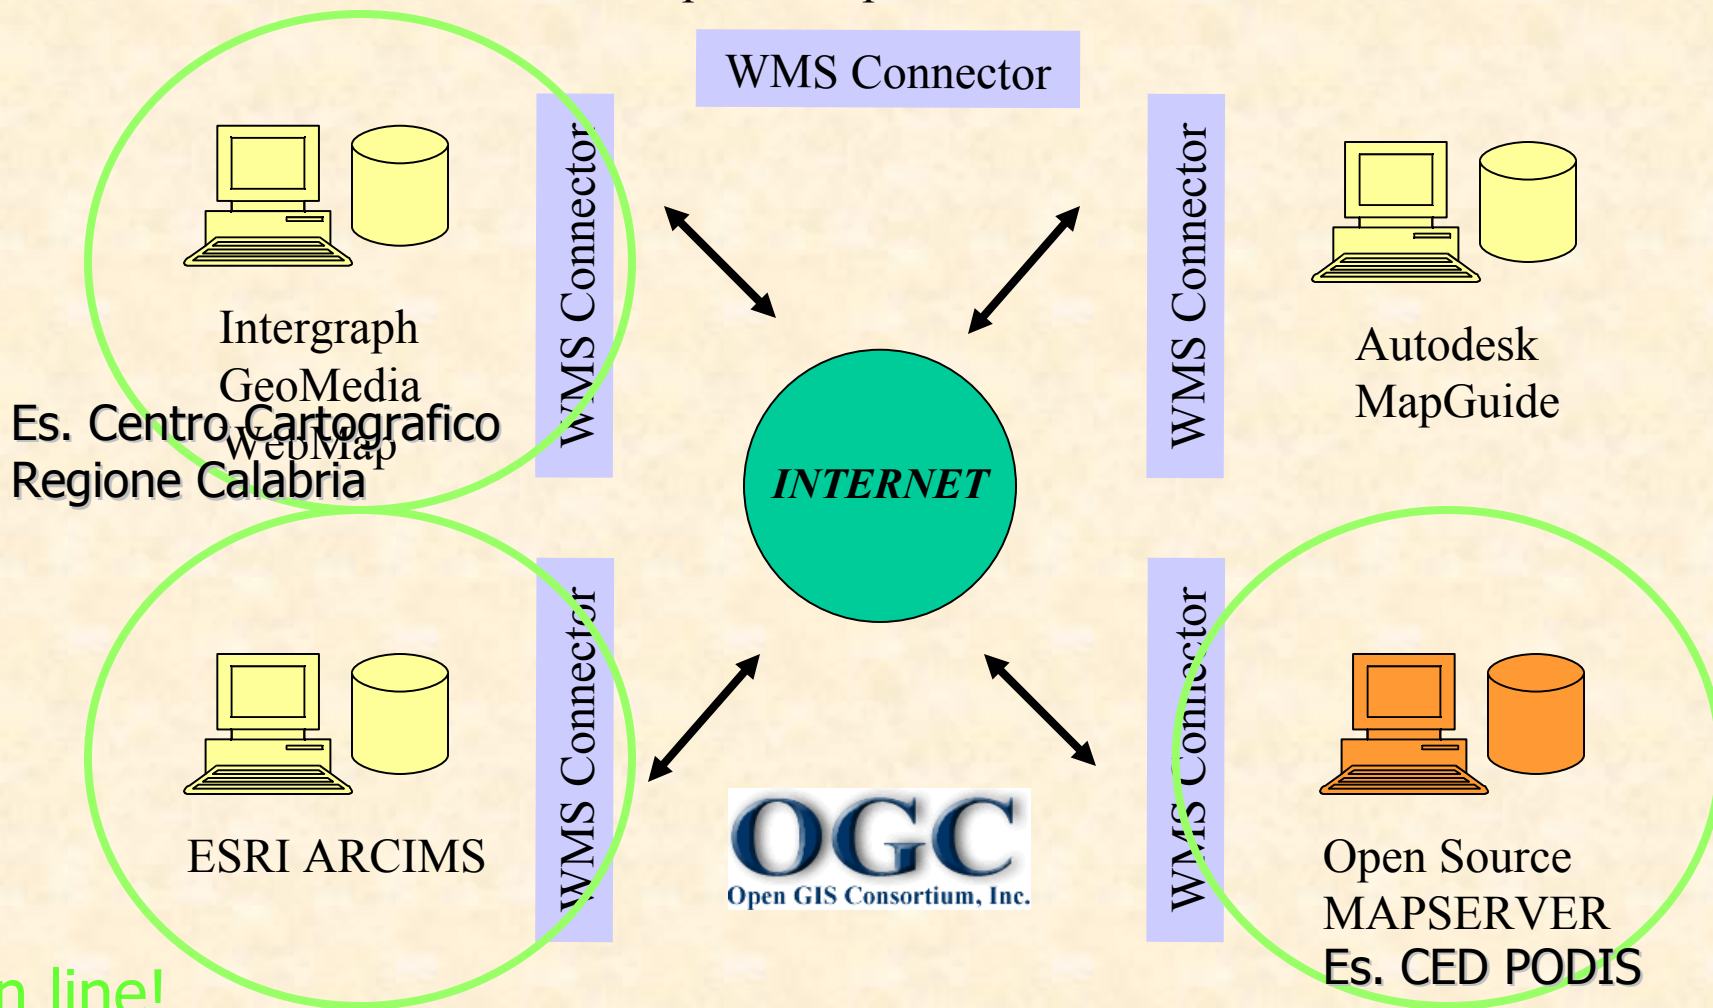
WMS Connector

WMS Connector

WMS Connector

Intergraph GeoMedia WebMap

Es. Centro Cartografico Regione Calabria

Autodesk MapGuide

INTERNET

WMS Connector

WMS Connector

ESRI ARCIMS

OGC
Open GIS Consortium, Inc.

Open Source MAPSERVER

Es. CED PODIS

n line!